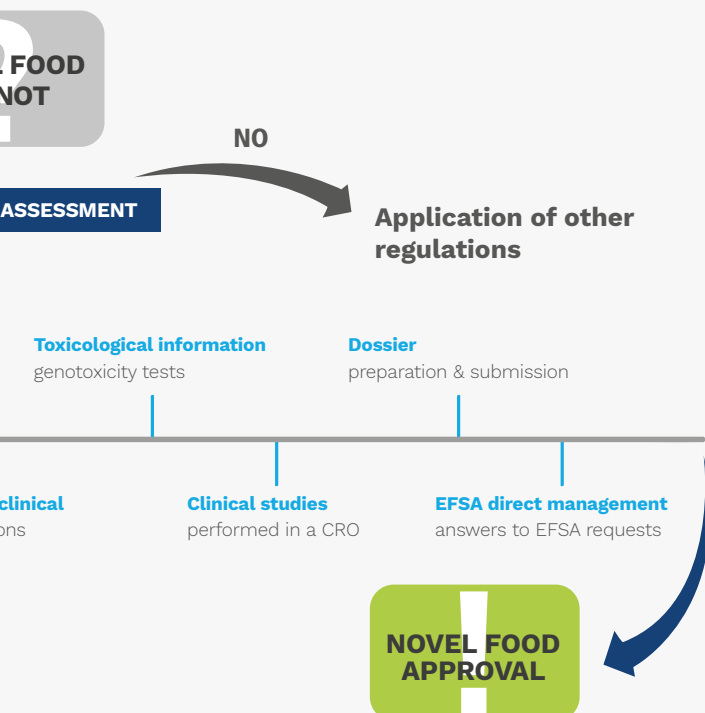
FOOD
NOT

NO

ASSESSMENT

Application of other regulations

Toxicological information
genotoxicity tests

Dossier
preparation & submission

clinical
ons

Clinical studies
performed in a CRO

EFSA direct management
answers to EFSA requests

NOVEL FOOD APPROVAL